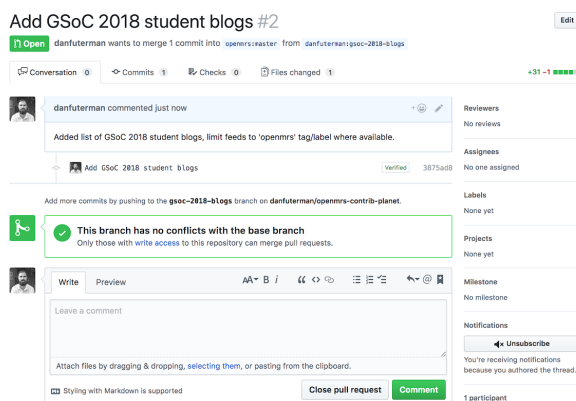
Add GSoC 2018 student blogs #2

Edit

Open danfuterman wants to merge 1 commit into openmrs:master from danfuterman:gsoc-2018-blogs

Conversation 0 Commits 1 Checks 0 Files changed 1 +31 −1

danfuterman commented just now

Added list of GSoC 2018 student blogs, limit feeds to 'openmrs' tag/label where available.

Add GSoC 2018 student blogs Verified 3875ad8

Add more commits by pushing to the gsoc-2018-blogs branch on danfuterman/openmrs-contrib-planet.

This branch has no conflicts with the base branch
Only those with write access to this repository can merge pull requests.

Write Preview

AA B i

Leave a comment

Attach files by dragging & dropping, selecting them, or pasting from the clipboard.

Styling with Markdown is supported

Close pull request Comment

Reviewers
No reviews

Assignees
No one assigned

Labels
None yet

Projects
None yet

Milestone
No milestone

Notifications
Unsubscribe
You're receiving notifications because you authored the thread.

1 participant